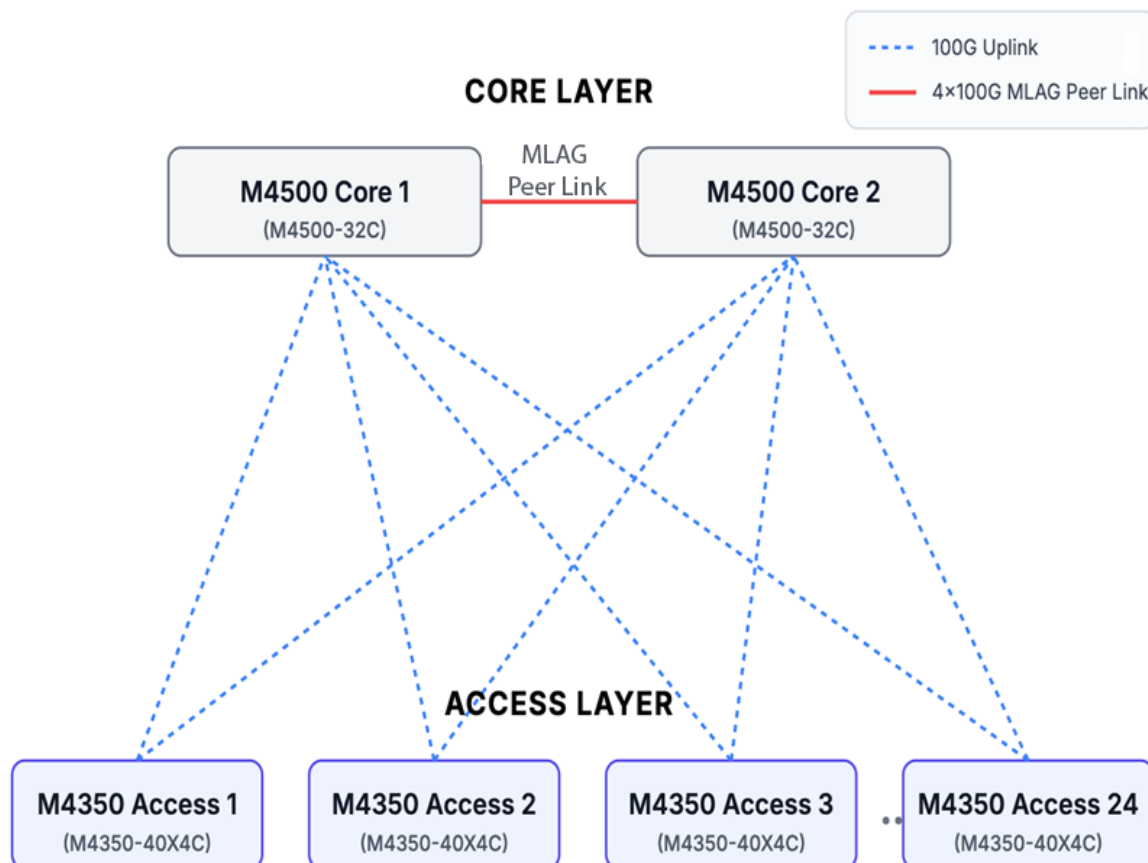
100G Uplink
4×100G MLAG Peer Link

CORE LAYER

MLAG
Peer Link

M4500 Core 1
(M4500-32C)

M4500 Core 2
(M4500-32C)

ACCESS LAYER

M4350 Access 1
(M4350-40X4C)

M4350 Access 2
(M4350-40X4C)

M4350 Access 3
(M4350-40X4C)

M4350 Access 24
(M4350-40X4C)